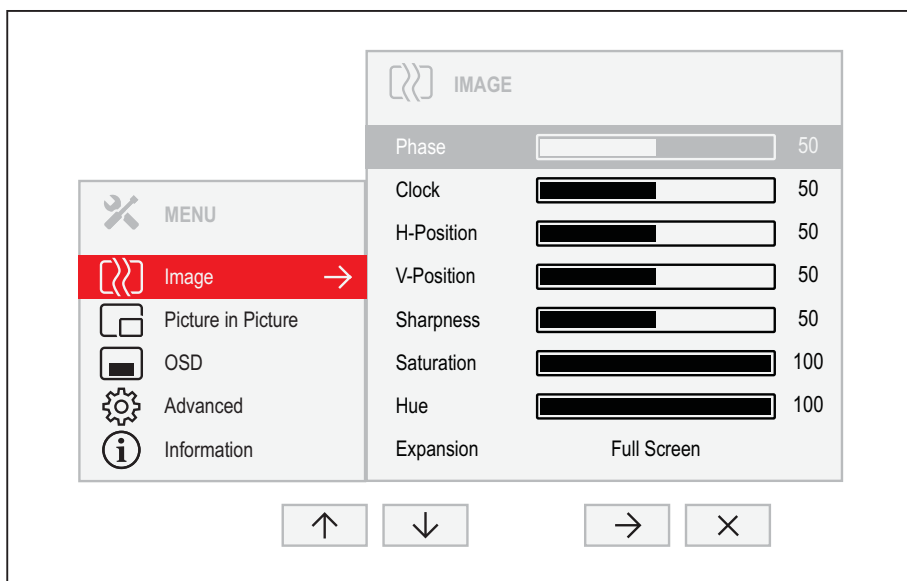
MENU

Image →
Picture in Picture
OSD
Advanced
Information

IMAGE

| | |
|---|---|
| Phase | 50 |
| Clock | 50 |
| H-Position | 50 |
| V-Position | 50 |
| Sharpness | 50 |
| Saturation | 100 |
| Hue | 100 |
| Expansion | Full Screen |

↑ ↓ → ×